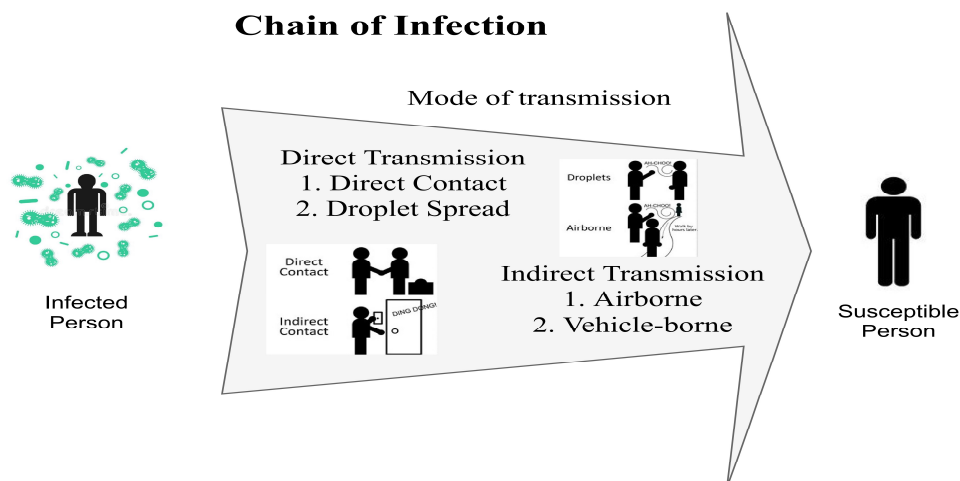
Chain of Infection

Mode of transmission

Infected Person

Direct Transmission
1. Direct Contact
2. Droplet Spread

Direct Contact

Indirect Contact

DING DONG!

Droplets

AH-CHOO!

Airborne

AH-CHOO!

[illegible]

Indirect Transmission
1. Airborne
2. Vehicle-borne

Susceptible Person